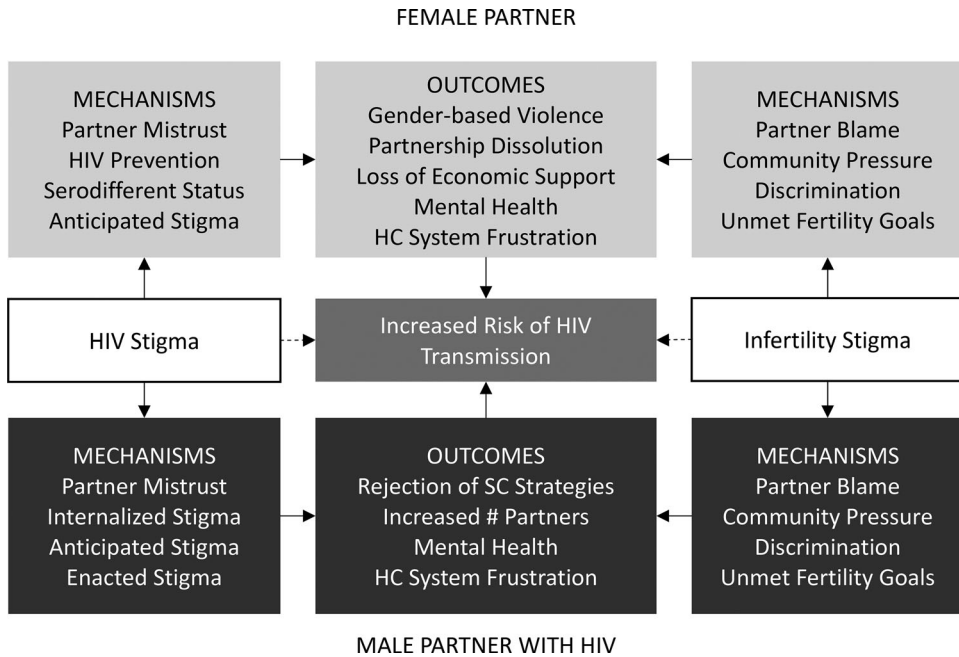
FEMALE PARTNER

MECHANISMS
Partner Mistrust
HIV Prevention
Serodifferent Status
Anticipated Stigma

OUTCOMES
Gender-based Violence
Partnership Dissolution
Loss of Economic Support
Mental Health
HC System Frustration

MECHANISMS
Partner Blame
Community Pressure
Discrimination
Unmet Fertility Goals

HIV Stigma

Increased Risk of HIV Transmission

Infertility Stigma

MECHANISMS
Partner Mistrust
Internalized Stigma
Anticipated Stigma
Enacted Stigma

OUTCOMES
Rejection of SC Strategies
Increased # Partners
Mental Health
HC System Frustration

MECHANISMS
Partner Blame
Community Pressure
Discrimination
Unmet Fertility Goals

MALE PARTNER WITH HIV